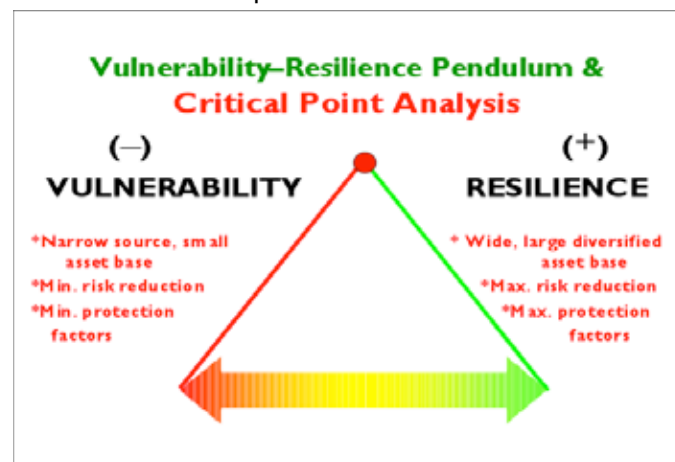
Vulnerability–Resilience Pendulum &
Critical Point Analysis

(–)
VULNERABILITY

*Narrow source, small asset base
*Min. risk reduction
*Min. protection factors

(+)
RESILIENCE

* Wide, large diversified asset base
*Max. risk reduction
*Max. protection factors